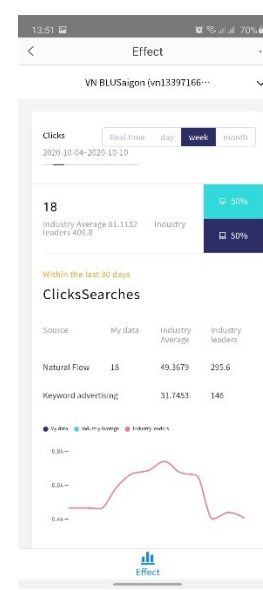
13:51

70%

<

Effect

VN BLUSaigon (vn13397166···

Clicks

Real-time

day

week

month

2020-10-04-2020-10-10

18

Industry Average 81.1132

Industry

leaders 406.8

50%

50%

Within the last 30 days

ClicksSearches

| Source | My data | Industry Average | Industry leaders |
|---|---|---|---|
| Natural Flow | 18 | 49.3679 | 295.6 |
| Keyword advertising | | 31.7453 | 148 |

My data

Industry Average

Industry leaders

0.8k

0.6k

0.4k

Effect